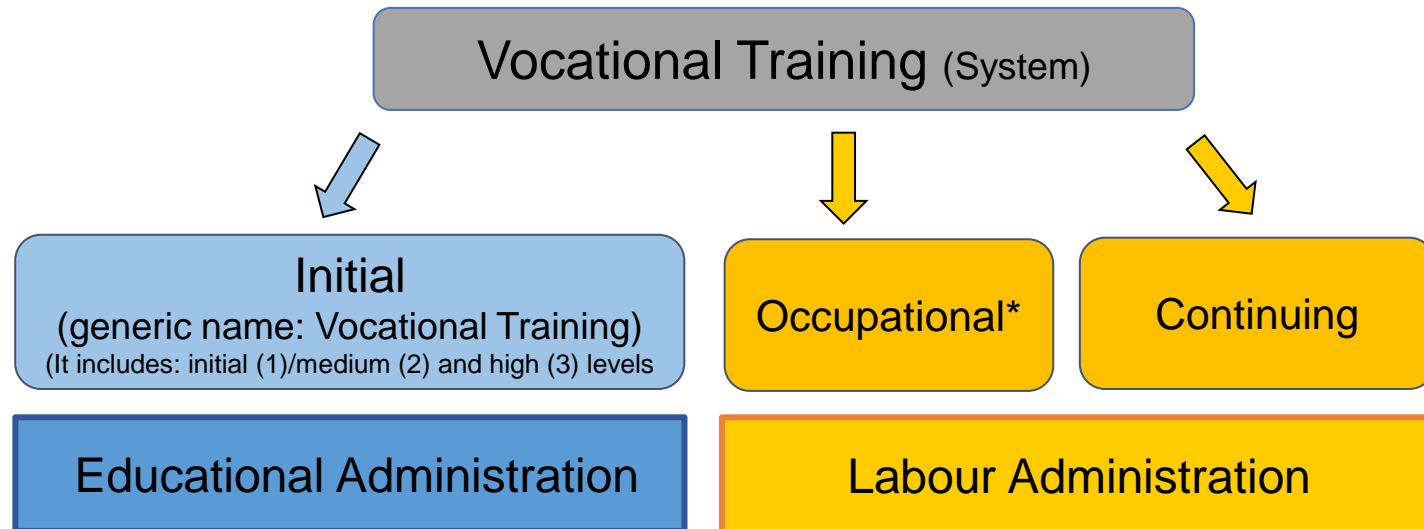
Vocational Training (System)

Initial
(generic name: Vocational Training)
(It includes: initial (1)/medium (2) and high (3) levels

Occupational*

Continuing

Educational Administration

Labour Administration